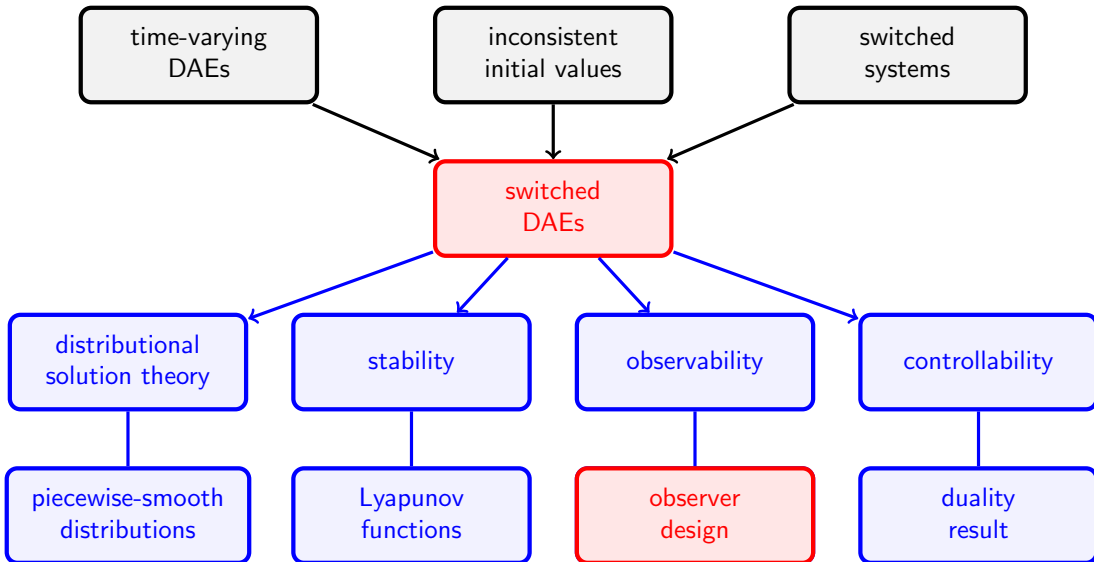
time-varying DAEs

inconsistent initial values

switched systems

switched DAEs

distributional solution theory

stability

observability

controllability

piecewise-smooth distributions

Lyapunov functions

observer design

duality result